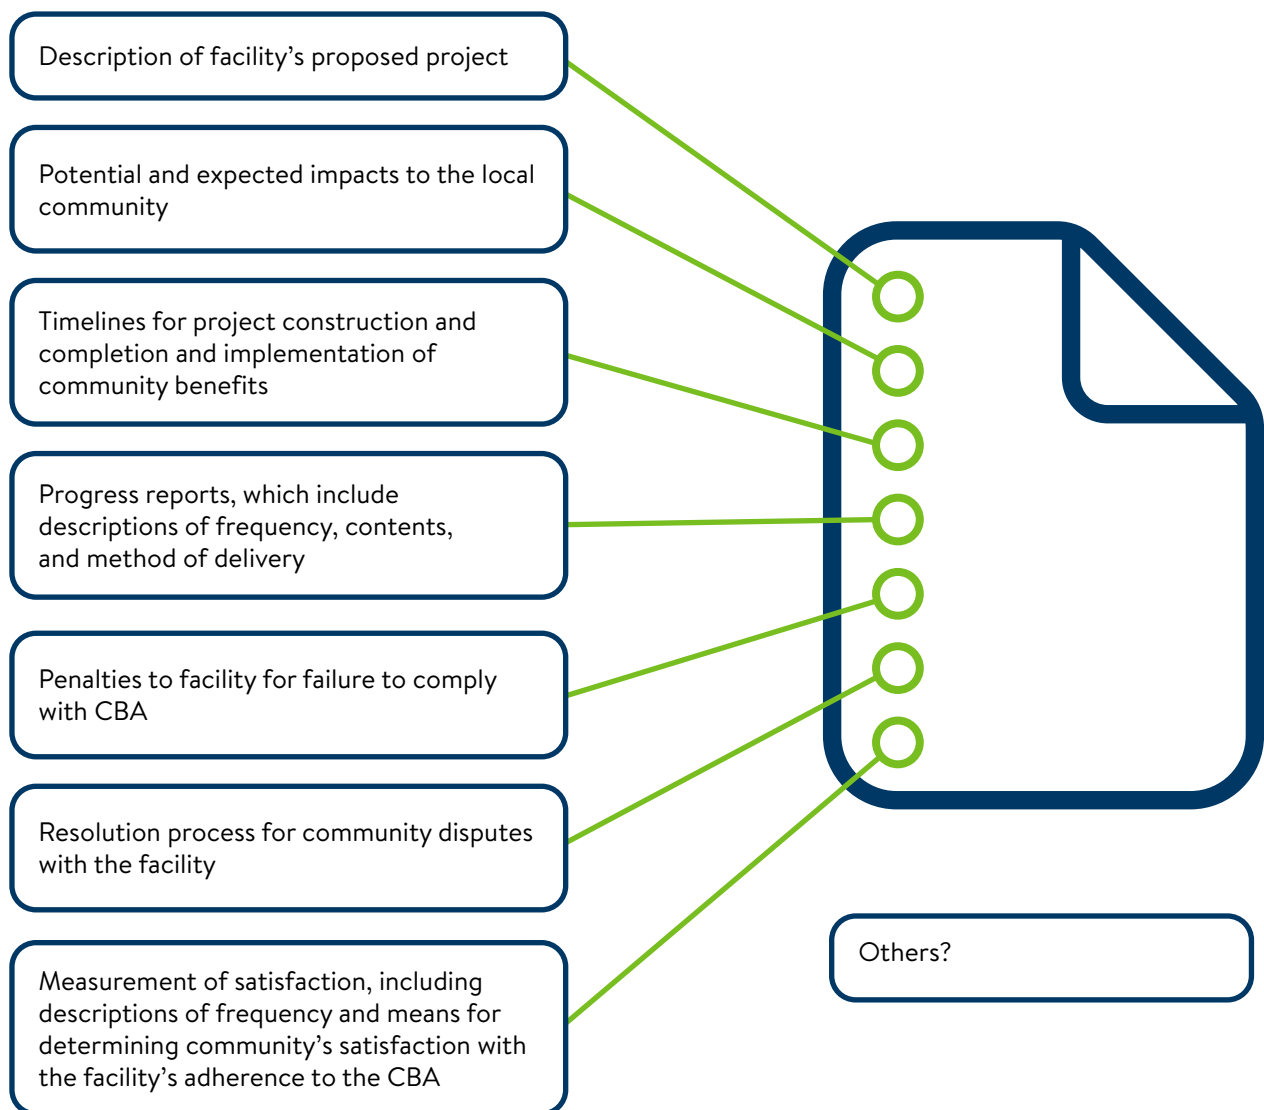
Description of facility’s proposed project

Potential and expected impacts to the local community

Timelines for project construction and completion and implementation of community benefits

Progress reports, which include descriptions of frequency, contents, and method of delivery

Penalties to facility for failure to comply with CBA

Resolution process for community disputes with the facility

Measurement of satisfaction, including descriptions of frequency and means for determining community’s satisfaction with the facility’s adherence to the CBA

Others?